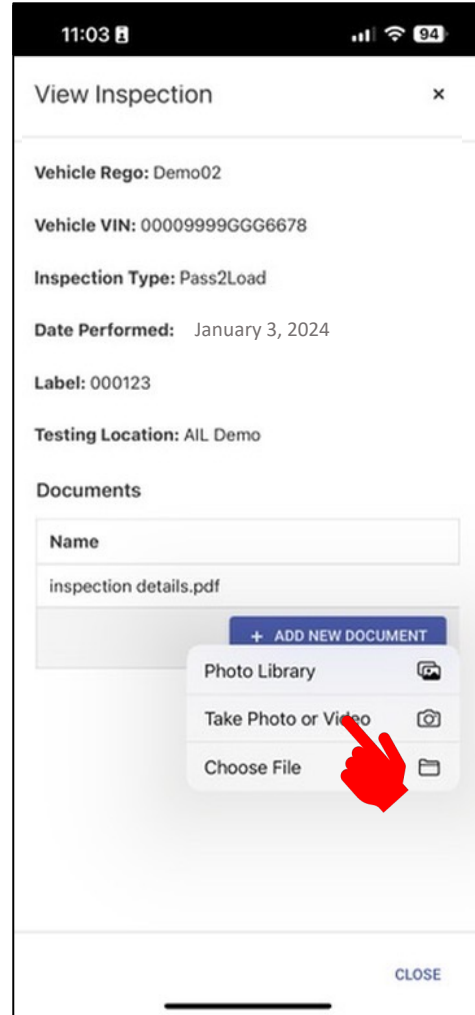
11:03

94

View Inspection ×

Vehicle Rego: Demo02

Vehicle VIN: 00009999GGG6678

Inspection Type: Pass2Load

Date Performed: January 3, 2024

Label: 000123

Testing Location: AIL Demo

Documents

| Name |
|---|
| inspection details.pdf |

+ ADD NEW DOCUMENT

Photo Library

Take Photo or Video

Choose File

CLOSE